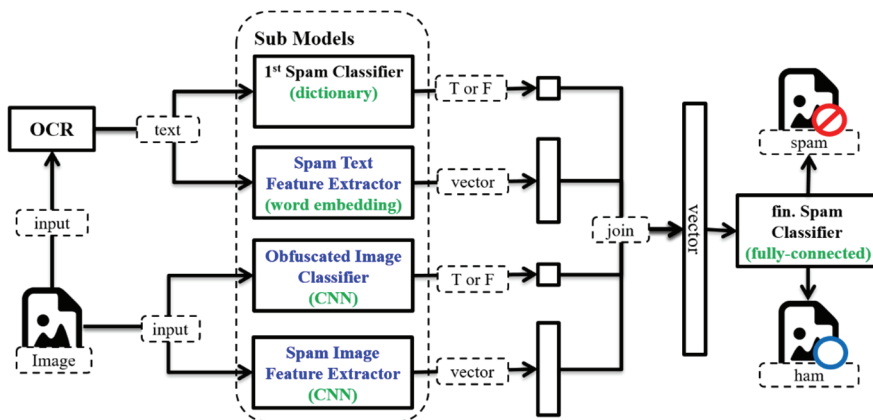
Sub Models

OCR

text

input

Image

input

1st Spam Classifier (dictionary)

Spam Text Feature Extractor (word embedding)

Obfuscated Image Classifier (CNN)

Spam Image Feature Extractor (CNN)

T or F

vector

T or F

vector

join

vector

fin. Spam Classifier (fully-connected)

spam

ham